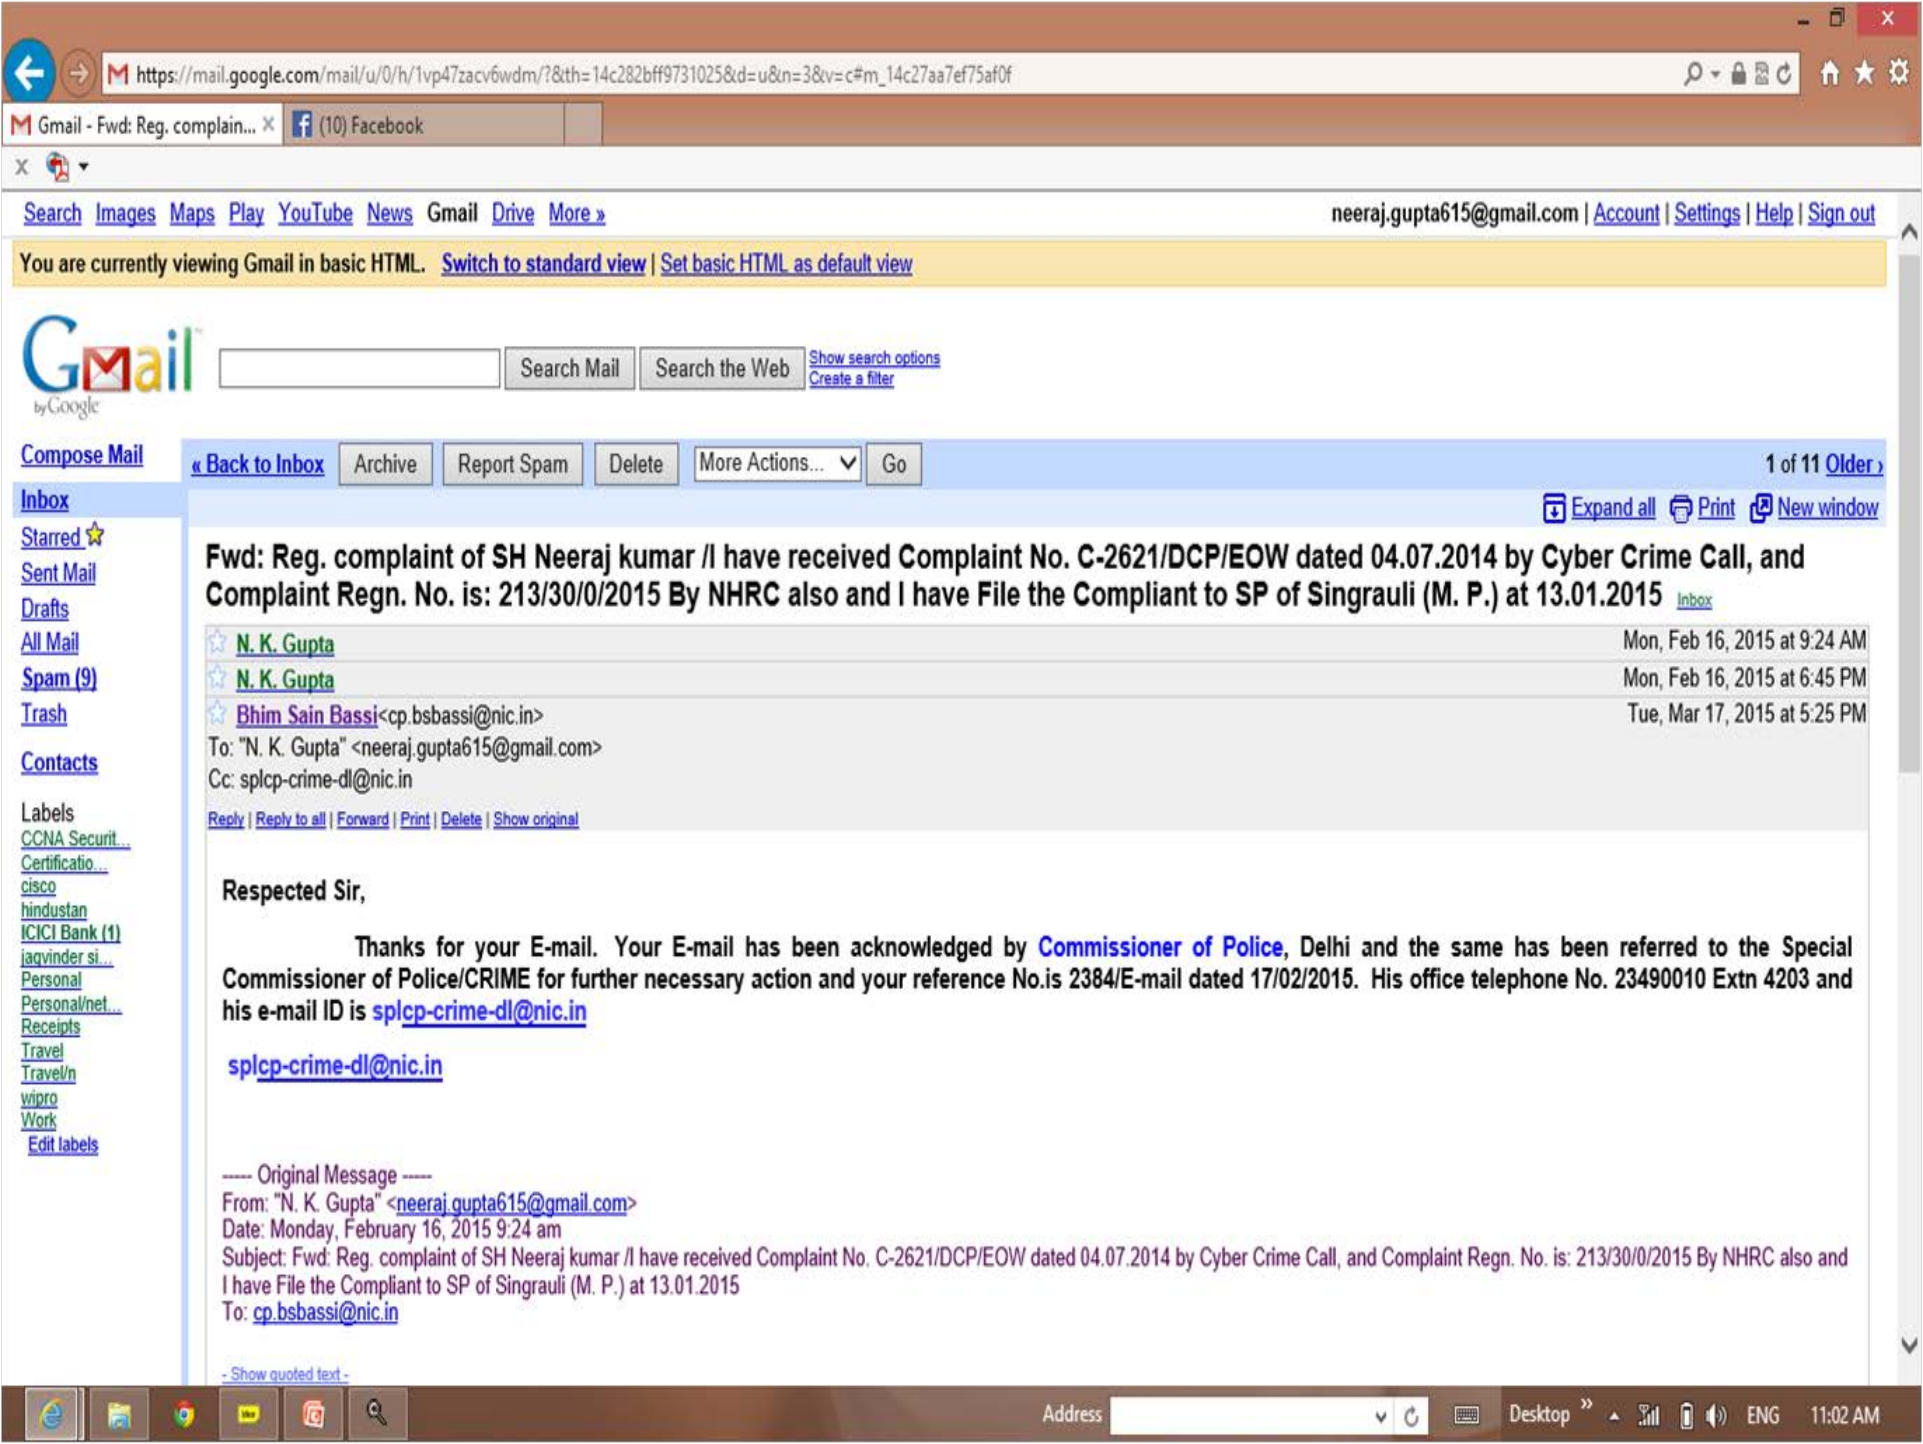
https://mail.google.com/mail/u/0/h/1vp47zacv6wdm/?&th=14c282bff9731025&d=u&n=3&v=c#m_14c27aa7ef75af0f

Gmail - Fwd: Reg. complain... ×
(10) Facebook

Search Images Maps Play YouTube News Gmail Drive More »
neeraj.gupta615@gmail.com | Account | Settings | Help | Sign out

You are currently viewing Gmail in basic HTML. Switch to standard view | Set basic HTML as default view

Gmail by Google
Search Mail Search the Web Show search options Create a filter

Compose Mail
Inbox
Starred
Sent Mail
Drafts
All Mail
Spam (9)
Trash
Contacts

Labels
CCNA Securit...
Certificatio...
cisco
hindustan
ICICI Bank (1)
jagvinder si...
Personal
Personal/net...
Receipts
Travel
Travel/n
wipro
Work
Edit labels

« Back to Inbox Archive Report Spam Delete More Actions... Go 1 of 11 Older ›

Expand all Print New window

Fwd: Reg. complaint of SH Neeraj kumar /I have received Complaint No. C-2621/DCP/EOW dated 04.07.2014 by Cyber Crime Call, and Complaint Regn. No. is: 213/30/0/2015 By NHRC also and I have File the Compliant to SP of Singrauli (M. P.) at 13.01.2015 Inbox

N. K. Gupta Mon, Feb 16, 2015 at 9:24 AM
N. K. Gupta Mon, Feb 16, 2015 at 6:45 PM
Bhim Sain Bassi<cp.bsbassi@nic.in> Tue, Mar 17, 2015 at 5:25 PM
To: "N. K. Gupta" <neeraj.gupta615@gmail.com>
Cc: splcp-crime-dl@nic.in

Reply | Reply to all | Forward | Print | Delete | Show original

Respected Sir,

Thanks for your E-mail. Your E-mail has been acknowledged by Commissioner of Police, Delhi and the same has been referred to the Special Commissioner of Police/CRIME for further necessary action and your reference No.is 2384/E-mail dated 17/02/2015. His office telephone No. 23490010 Extn 4203 and his e-mail ID is splcp-crime-dl@nic.in

splcp-crime-dl@nic.in

----- Original Message -----
From: "N. K. Gupta" <neeraj.gupta615@gmail.com>
Date: Monday, February 16, 2015 9:24 am
Subject: Fwd: Reg. complaint of SH Neeraj kumar /I have received Complaint No. C-2621/DCP/EOW dated 04.07.2014 by Cyber Crime Call, and Complaint Regn. No. is: 213/30/0/2015 By NHRC also and I have File the Compliant to SP of Singrauli (M. P.) at 13.01.2015
To: cp.bsbassi@nic.in

- Show quoted text -

Address Desktop » ENG 11:02 AM